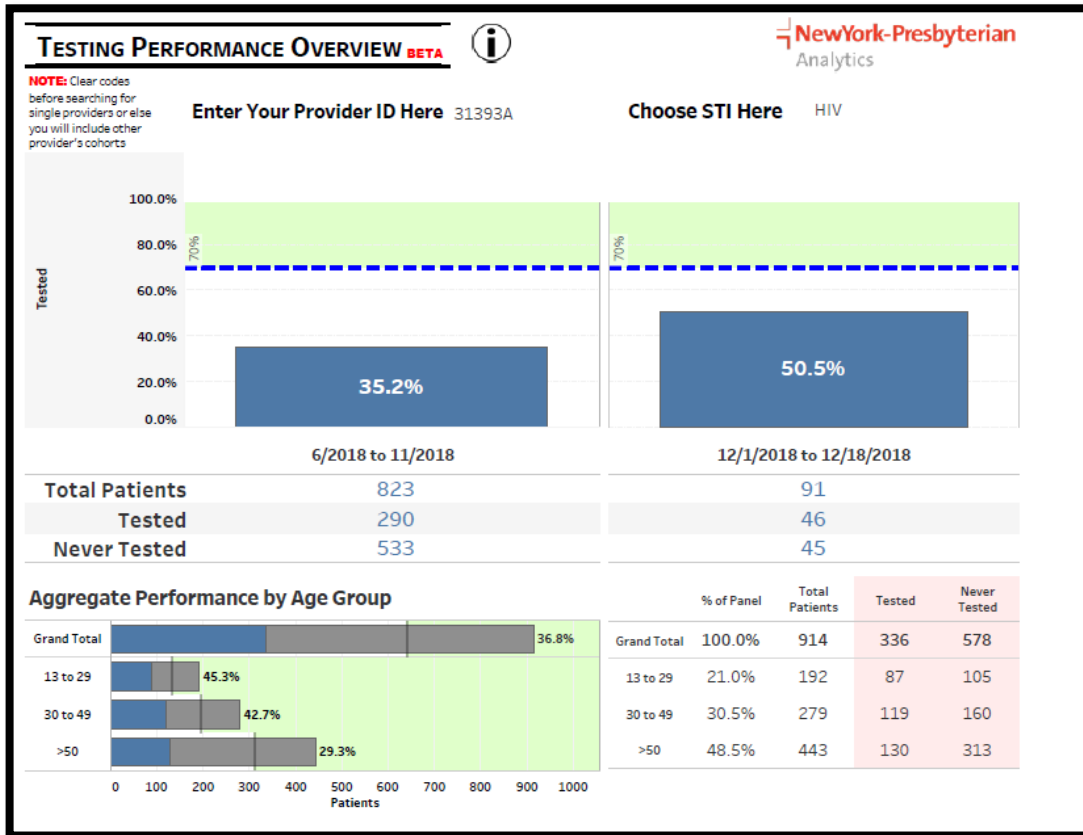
Testing Performance Overview BETA

NewYork-Presbyterian
Analytics

NOTE: Clear codes before searching for single providers or else you will include other provider's cohorts

Enter Your Provider ID Here 31393A

Choose STI Here HIV

Tested

100.0%
80.0%
60.0%
40.0%
20.0%
0.0%

70%
70%

35.2%
50.5%

6/2018 to 11/2018
12/1/2018 to 12/18/2018

| | 6/2018 to 11/2018 | 12/1/2018 to 12/18/2018 |
|---|---|---|
| Total Patients | 823 | 91 |
| Tested | 290 | 46 |
| Never Tested | 533 | 45 |

Aggregate Performance by Age Group

Grand Total 36.8%
13 to 29 45.3%
30 to 49 42.7%
>50 29.3%

0 100 200 300 400 500 600 700 800 900 1000
Patients

| | % of Panel | Total Patients | Tested | Never Tested |
|---|---|---|---|---|
| Grand Total | 100.0% | 914 | 336 | 578 |
| 13 to 29 | 21.0% | 192 | 87 | 105 |
| 30 to 49 | 30.5% | 279 | 119 | 160 |
| >50 | 48.5% | 443 | 130 | 313 |